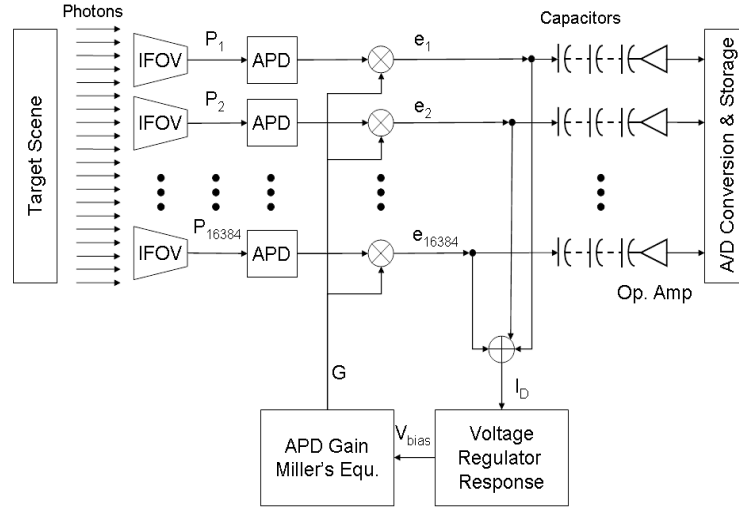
Photons

Target Scene

IFOV

$P_1$

APD

$e_1$

IFOV

$P_2$

APD

$e_2$

IFOV

$P_{16384}$

APD

$e_{16384}$

Capacitors

A/D Conversion & Storage

Op. Amp

G

$I_D$

$V_{bias}$

APD Gain Miller's Equ.

Voltage Regulator Response